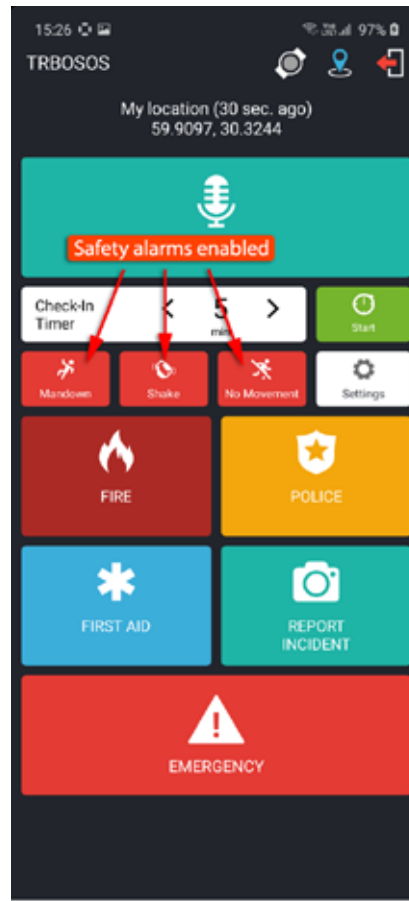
15:26 97%

TRBOSOS

My location (30 sec. ago)
59.9097, 30.3244

Safety alarms enabled

Check-In Timer < 5 min >

Start

Mandown

Shake

No Movement

Settings

FIRE

POLICE

FIRST AID

REPORT INCIDENT

EMERGENCY